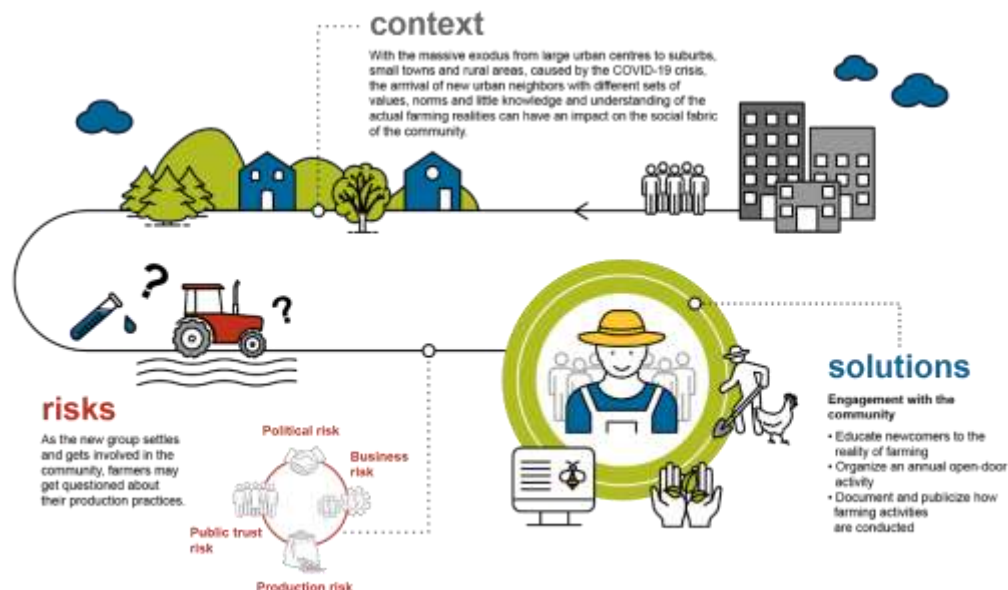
context

With the massive exodus from large urban centres to suburbs, small towns and rural areas, caused by the COVID-19 crisis, the arrival of new urban neighbors with different sets of values, norms and little knowledge and understanding of the actual farming realities can have an impact on the social fabric of the community.

risks

As the new group settles and gets involved in the community, farmers may get questioned about their production practices.

Political risk

Business risk

Public trust risk

Production risk

solutions

Engagement with the community

• Educate newcomers to the reality of farming
• Organize an annual open-door activity
• Document and publicize how farming activities are conducted